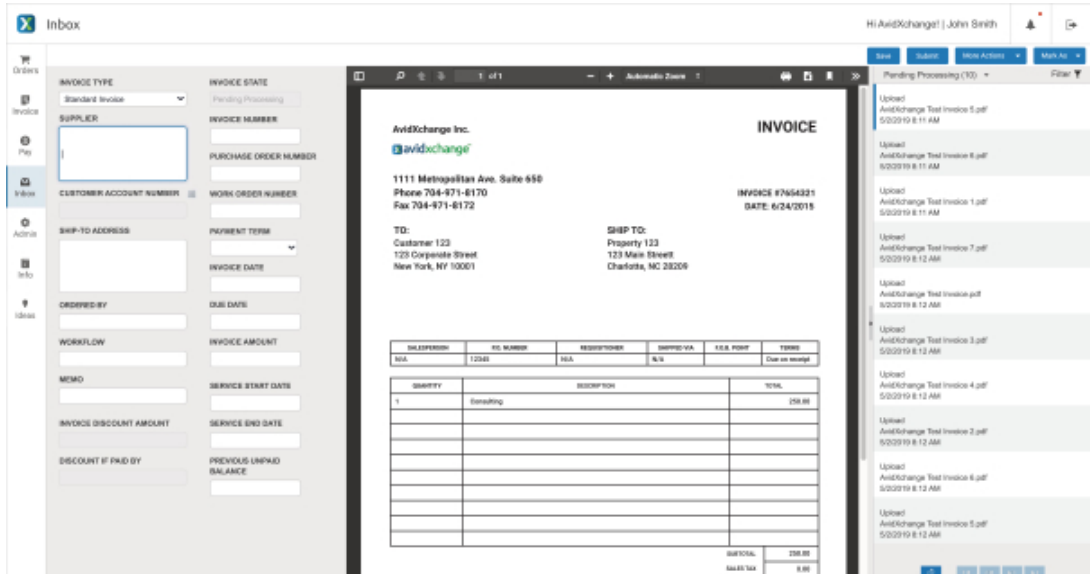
Inbox

Hi AvidXchange! | John Smith

Orders
Invoice
Pay
Inbox
Admin
Info
Ideas

Save Submit More Actions Mark As

INVOICE TYPE
Standard Invoice
SUPPLIER
CUSTOMER ACCOUNT NUMBER
SHIP-TO ADDRESS
ORDERED BY
WORKFLOW
MEMO
INVOICE DISCOUNT AMOUNT
DISCOUNT IF PAID BY

INVOICE STATE
Pending Processing
INVOICE NUMBER
PURCHASE ORDER NUMBER
WORK ORDER NUMBER
PAYMENT TERM
INVOICE DATE
DUE DATE
INVOICE AMOUNT
SERVICE START DATE
SERVICE END DATE
PREVIOUS UNPAID BALANCE

1 of 1 Automatic Zoom

AvidXchange Inc.
avidxchange
INVOICE

1111 Metropolitan Ave. Suite 650
Phone 704-971-8170
Fax 704-971-8172

INVOICE #7654321
DATE: 6/24/2015

TO:
Customer 123
123 Corporate Street
New York, NY 10001

SHIP TO:
Property 123
123 Main Streett
Charlotte, NC 28209

| SALESPERSON | P.O. NUMBER | REQUISITIONER | SHIPPED VIA | F.O.B. POINT | TERMS |
|---|---|---|---|---|---|
| N/A | 12345 | N/A | N/A | | Due on receipt |

| QUANTITY | DESCRIPTION | TOTAL |
|---|---|---|
| 1 | Consulting | 250.00 |

SUBTOTAL 250.00
SALES TAX 0.00

Pending Processing (10)
Filter

Upload
AvidXchange Test Invoice 5.pdf
5/2/2019 8:11 AM

Upload
AvidXchange Test Invoice 6.pdf
5/2/2019 8:11 AM

Upload
AvidXchange Test Invoice 1.pdf
5/2/2019 8:11 AM

Upload
AvidXchange Test Invoice 7.pdf
5/2/2019 8:12 AM

Upload
AvidXchange Test Invoice.pdf
5/2/2019 8:12 AM

Upload
AvidXchange Test Invoice 3.pdf
5/2/2019 8:12 AM

Upload
AvidXchange Test Invoice 4.pdf
5/2/2019 8:12 AM

Upload
AvidXchange Test Invoice 2.pdf
5/2/2019 8:12 AM

Upload
AvidXchange Test Invoice 6.pdf
5/2/2019 8:13 AM

Upload
AvidXchange Test Invoice 5.pdf
5/2/2019 8:13 AM